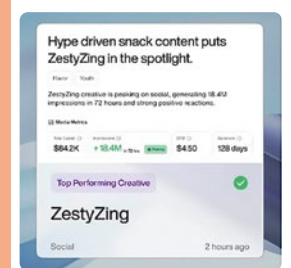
Hype driven snack content puts ZestyZing in the spotlight.

Flavor Youth

ZestyZing creative is peaking on social, generating 18.4M impressions in 72 hours and strong positive reactions.

Media Metrics

| Total Cost | Impressions | CPM | Duration |
|---|---|---|---|
| $84.2K | + 18.4M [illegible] | $4.50 | 128 days |

Top Performing Creative

ZestyZing

Social

2 hours ago